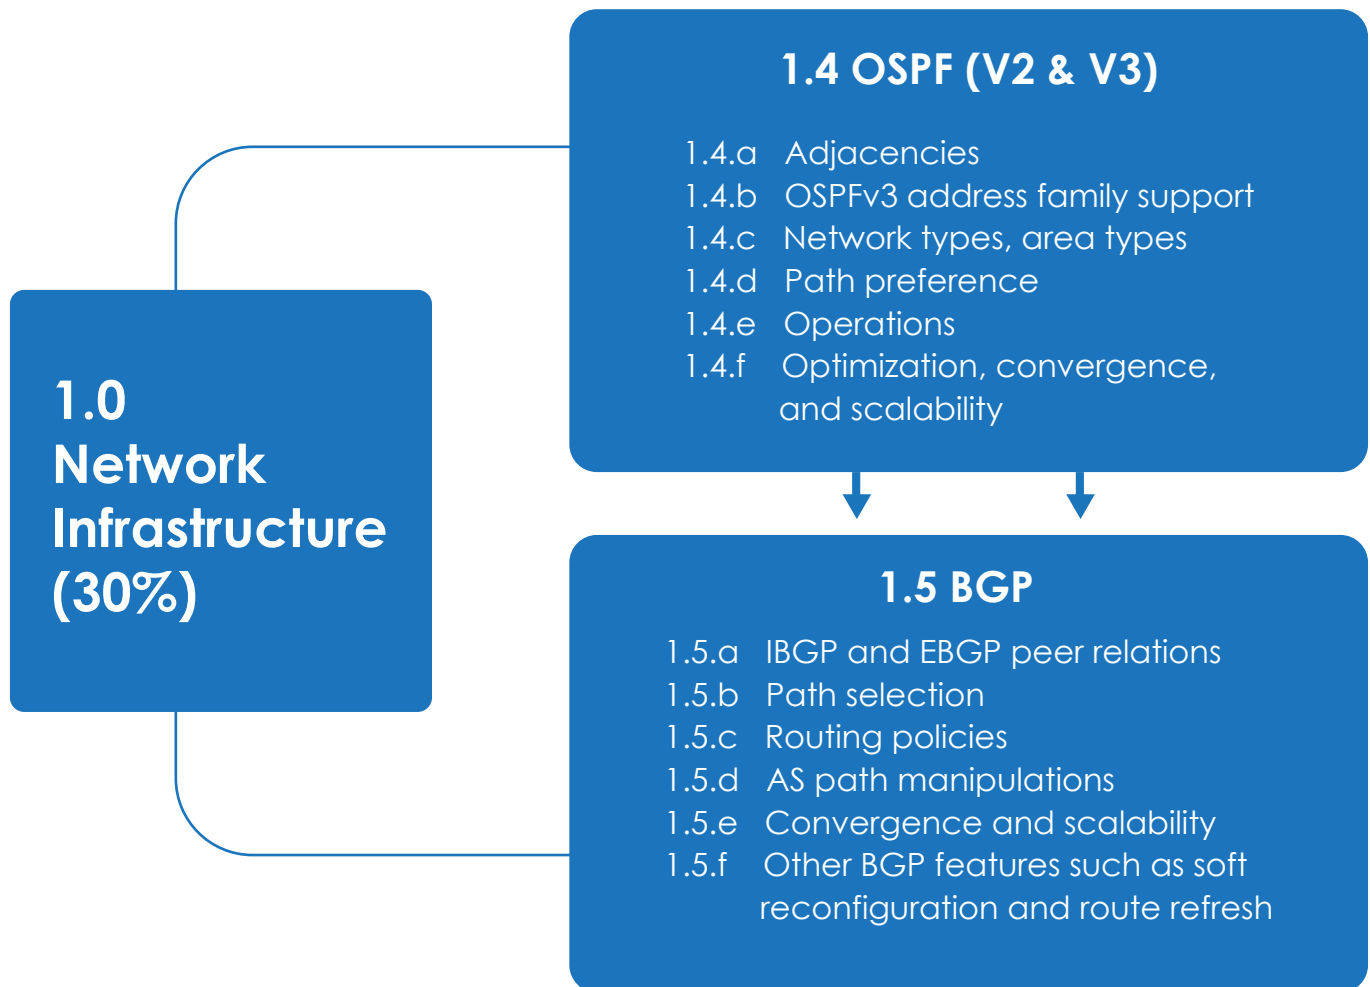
1.0 Network Infrastructure (30%)

1.4 OSPF (V2 & V3)

1.4.a Adjacencies
1.4.b OSPFv3 address family support
1.4.c Network types, area types
1.4.d Path preference
1.4.e Operations
1.4.f Optimization, convergence, and scalability

1.5 BGP

1.5.a IBGP and EBGP peer relations
1.5.b Path selection
1.5.c Routing policies
1.5.d AS path manipulations
1.5.e Convergence and scalability
1.5.f Other BGP features such as soft reconfiguration and route refresh